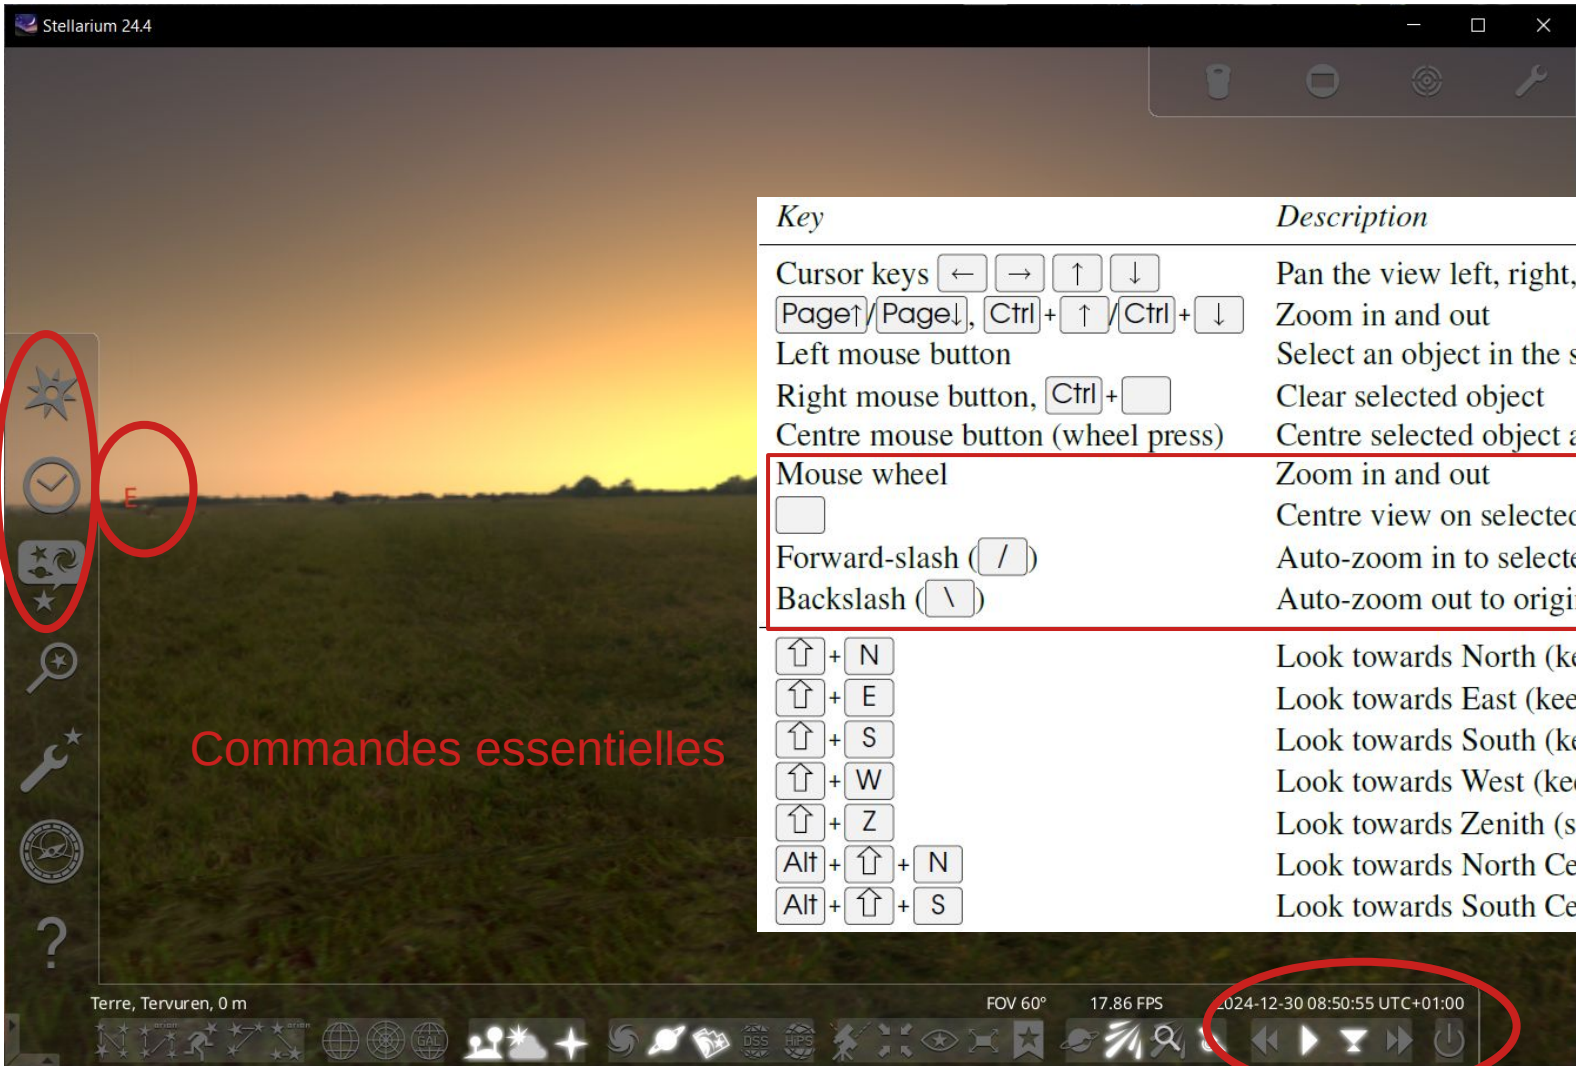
Stellarium 24.4

E

| Key | Description |
|---|---|
| Cursor keys ← → ↑ ↓ | Pan the view left, right, |
| Page↑/Page↓, Ctrl + ↑ /Ctrl + ↓ | Zoom in and out |
| Left mouse button | Select an object in the s |
| Right mouse button, Ctrl + | Clear selected object |
| Centre mouse button (wheel press) | Centre selected object a |
| Mouse wheel | Zoom in and out |
| | Centre view on selectec |
| Forward-slash ( / ) | Auto-zoom in to selecte |
| Backslash ( \ ) | Auto-zoom out to origi |
| ⇧ + N | Look towards North (ke |
| ⇧ + E | Look towards East (kee |
| ⇧ + S | Look towards South (ke |
| ⇧ + W | Look towards West (kee |
| ⇧ + Z | Look towards Zenith (s |
| Alt + ⇧ + N | Look towards North Ce |
| Alt + ⇧ + S | Look towards South Ce |

Commandes essentielles

?

Terre, Tervuren, 0 m FOV 60° 17.86 FPS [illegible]024-12-30 08:50:55 UTC+01:00

GAL DSS HiPS